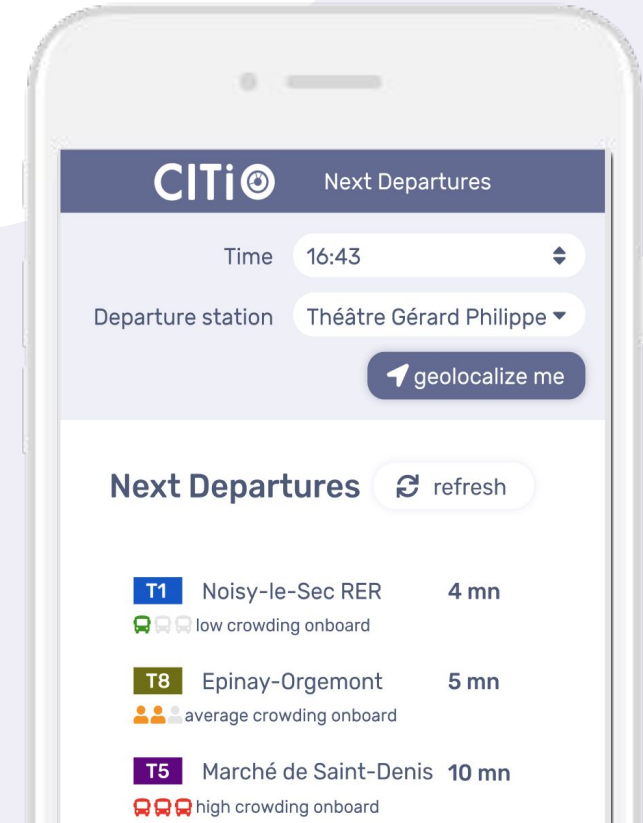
CITi Next Departures

Time 16:43

Departure station Théâtre Gérard Philippe

geolocalize me

Next Departures refresh

T1 Noisy-le-Sec RER 4 mn
low crowding onboard

T8 Epinay-Orgemont 5 mn
average crowding onboard

T5 Marché de Saint-Denis 10 mn
high crowding onboard